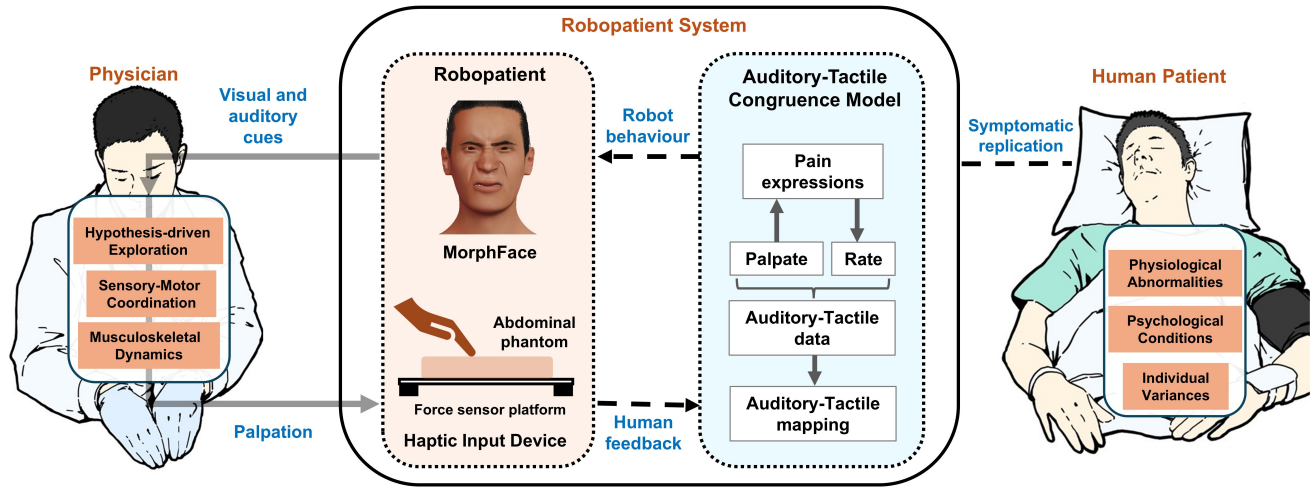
Robopatient System

Physician

Visual and auditory cues

Hypothesis-driven Exploration

Sensory-Motor Coordination

Musculoskeletal Dynamics

Palpation

Robopatient

MorphFace

Abdominal phantom

Force sensor platform

Haptic Input Device

Robot behaviour

Human feedback

Auditory-Tactile Congruence Model

Pain expressions

Palpate

Rate

Auditory-Tactile data

Auditory-Tactile mapping

Symptomatic replication

Human Patient

Physiological Abnormalities

Psychological Conditions

Individual Variances